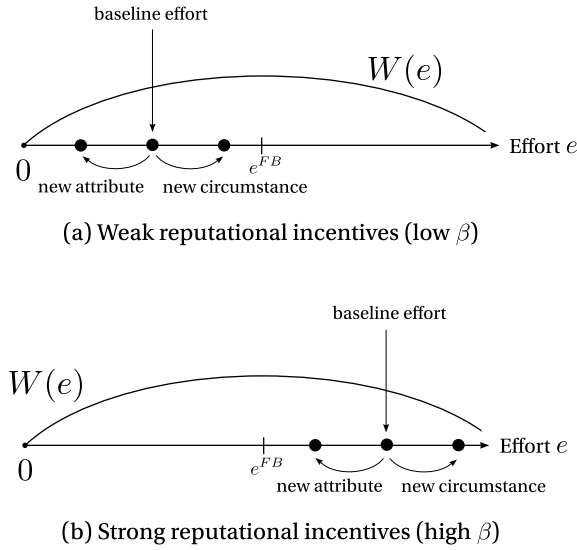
baseline effort

$W(e)$

Effort $e$

0

$e^{FB}$

new attribute

new circumstance

(a) Weak reputational incentives (low $\beta$)

baseline effort

$W(e)$

Effort $e$

0

$e^{FB}$

new attribute

new circumstance

(b) Strong reputational incentives (high $\beta$)